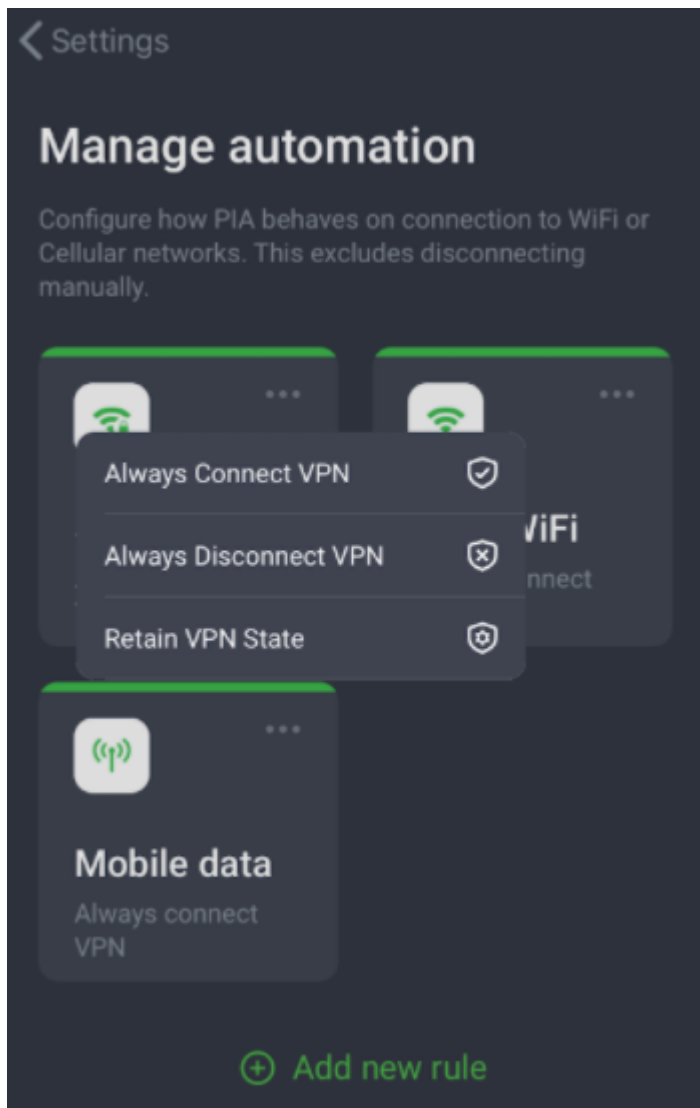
< Settings

Manage automation

Configure how PIA behaves on connection to WiFi or Cellular networks. This excludes disconnecting manually.

Always Connect VPN

Always Disconnect VPN

Retain VPN State

ViFi

nnect

Mobile data

Always connect VPN

Add new rule